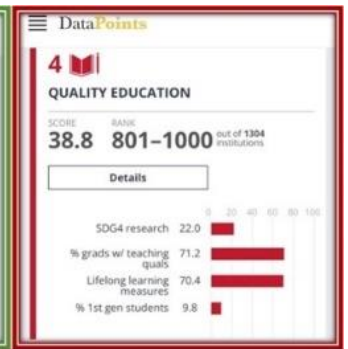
DataPoints

4

QUALITY EDUCATION

SCORE
38.8

RANK
801–1000 out of 1304 institutions

Details

0 20 40 60 80 100

SDG4 research 22.0

% grads w/ teaching quals 71.2

Lifelong learning measures 70.4

% 1st gen students 9.8